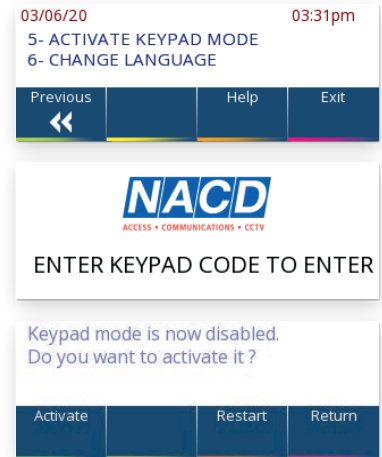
03/06/20 03:31pm

5- ACTIVATE KEYPAD MODE
6- CHANGE LANGUAGE

Previous «
Help
Exit

NACD
ACCESS • COMMUNICATIONS • CCTV

ENTER KEYPAD CODE TO ENTER

Keypad mode is now disabled.
Do you want to activate it ?

Activate
Restart
Return